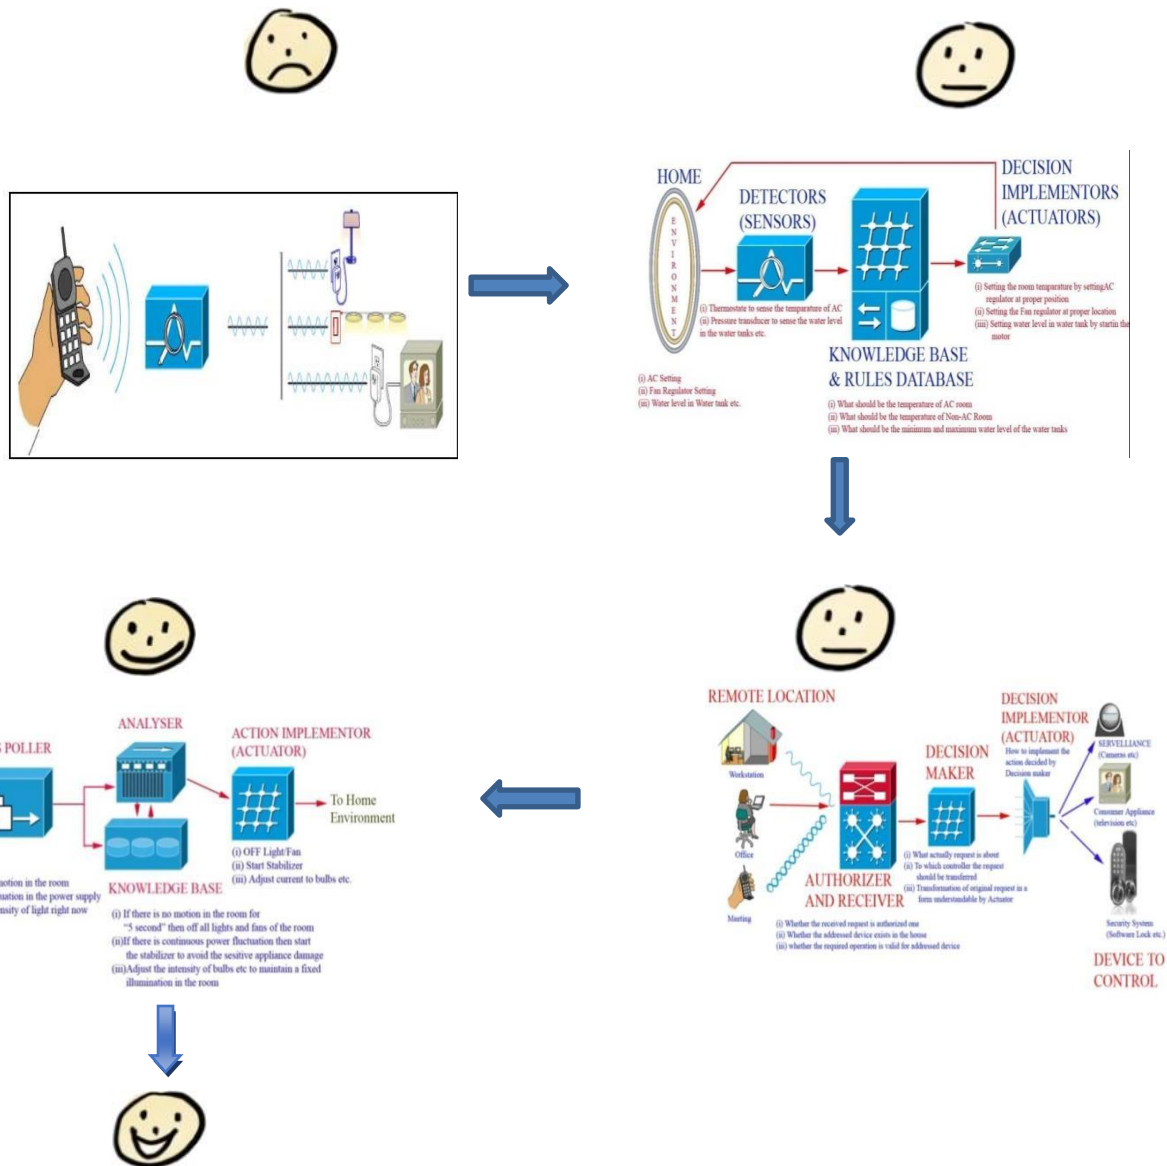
HOME

ENVIRONMENT

DETECTORS (SENSORS)

DECISION IMPLEMENTORS (ACTUATORS)

(i) Thermostate to sense the temparature of AC
(ii) Pressure transducer to sense the water level in the water tanks etc.

(i) Setting the room temparature by settingAC regulator at proper position
(ii) Setting the Fan regulator at proper location
(iii) Setting water level in water tank by startin the motor

KNOWLEDGE BASE & RULES DATABASE

(i) AC Setting
(ii) Fan Regulator Setting
(iii) Water level in Water tank etc.

(i) What should be the temperature of AC room
(ii) What should be the temperature of Non-AC Room
(iii) What should be the minimum and maximum water level of the water tanks

REMOTE LOCATION

Workstation

Office

Meeting

AUTHORIZER AND RECEIVER

(i) Whether the received request is authorized one
(ii) Whether the addressed device exists in the house
(iii) whether the required operation is valid for addressed device

DECISION MAKER

(i) What actually request is about
(ii) To which controller the request should be transferred
(iii) Transformation of original request in a form understandable by Actuator

DECISION IMPLEMENTOR (ACTUATOR)
How to implement the action decided by Decision maker

SERVELLIANCE (Cameras etc)

Consumer Appliance (television etc)

Security System (Software Lock etc.)

DEVICE TO CONTROL

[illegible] POLLER

ANALYSER

ACTION IMPLEMENTOR (ACTUATOR)

To Home Environment

(i) OFF Light/Fan
(ii) Start Stabilizer
(iii) Adjust current to bulbs etc.

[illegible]otion in the room
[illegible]uation in the power supply
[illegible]nsity of light right now

KNOWLEDGE BASE

(i) If there is no motion in the room for "5 second" then off all lights and fans of the room
(ii)If there is continuous power fluctuation then start the stabilizer to avoid the sesitive appliance damage
(iii)Adjust the intensity of bulbs etc to maintain a fixed illumination in the room